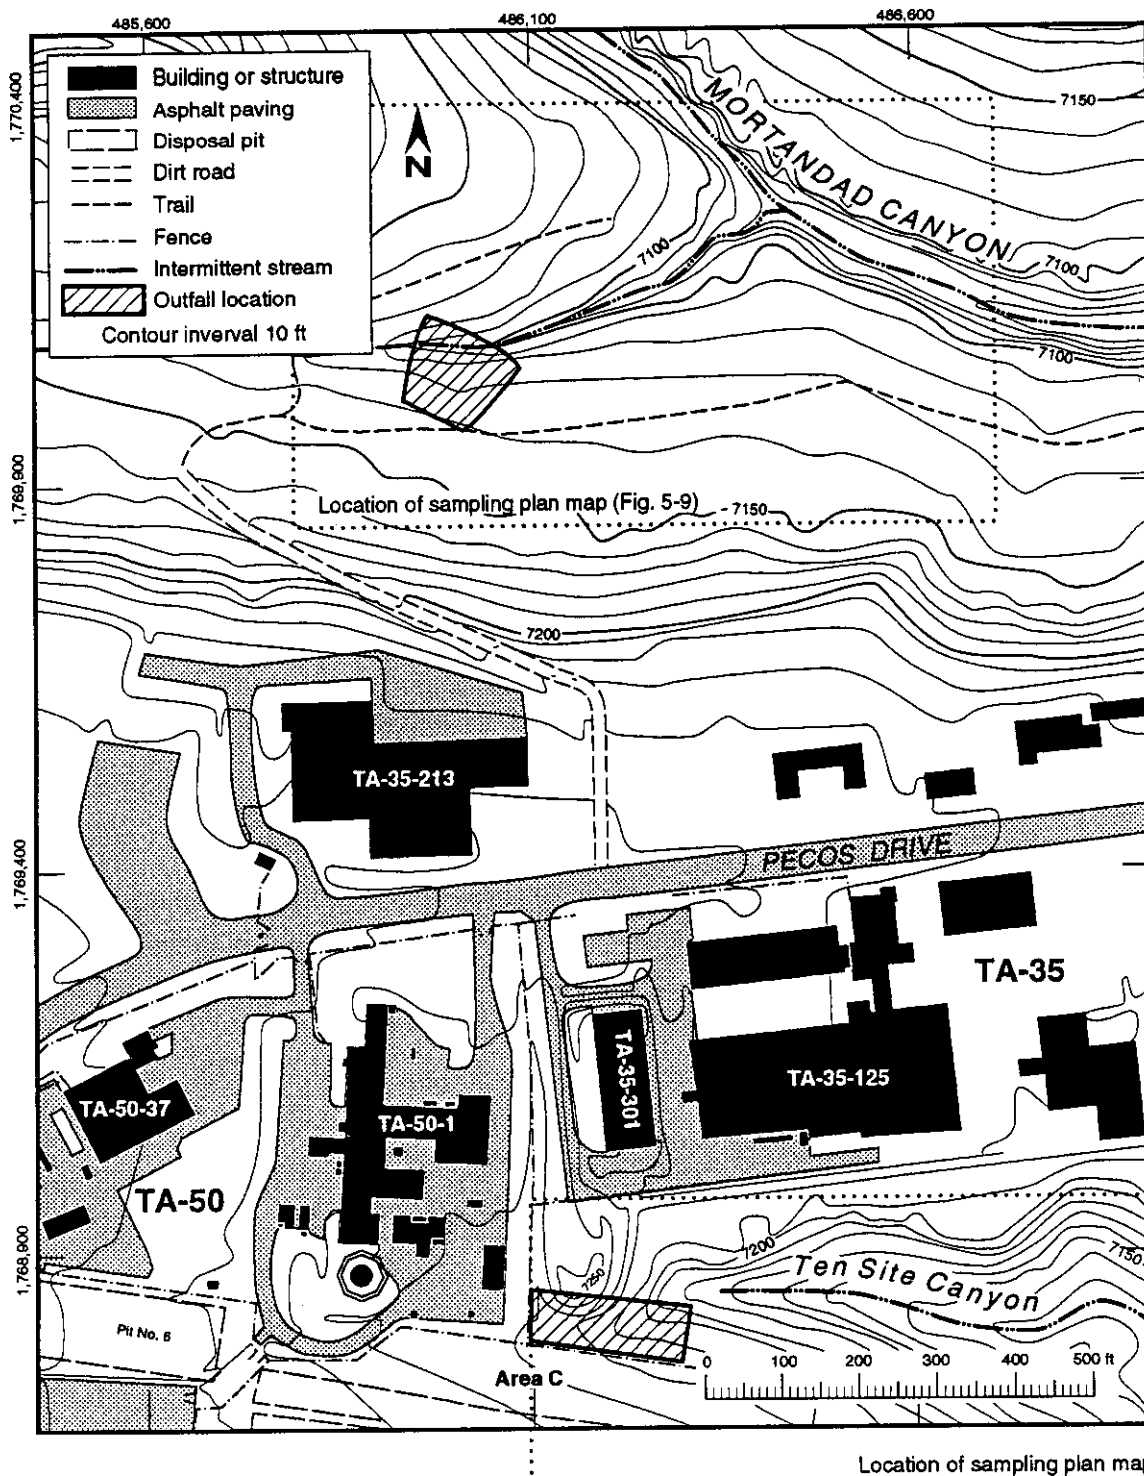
485,600
486,100
486,600
1,770,400
1,769,900
1,769,400
1,768,900

Building or structure
Asphalt paving
Disposal pit
Dirt road
Trail
Fence
Intermittent stream
Outfall location
Contour inverval 10 ft

N

MORTANDAD CANYON
7150
7100
7100
7100
Location of sampling plan map (Fig. 5-9)
7150
7200

TA-35-213
PECOS DRIVE
TA-35
TA-35-301
TA-35-125
TA-50-37
TA-50-1
TA-50
7200
7150
7250
Ten Site Canyon
Pit No. 6
Area C
0 100 200 300 400 500 ft

Location of sampling plan ma